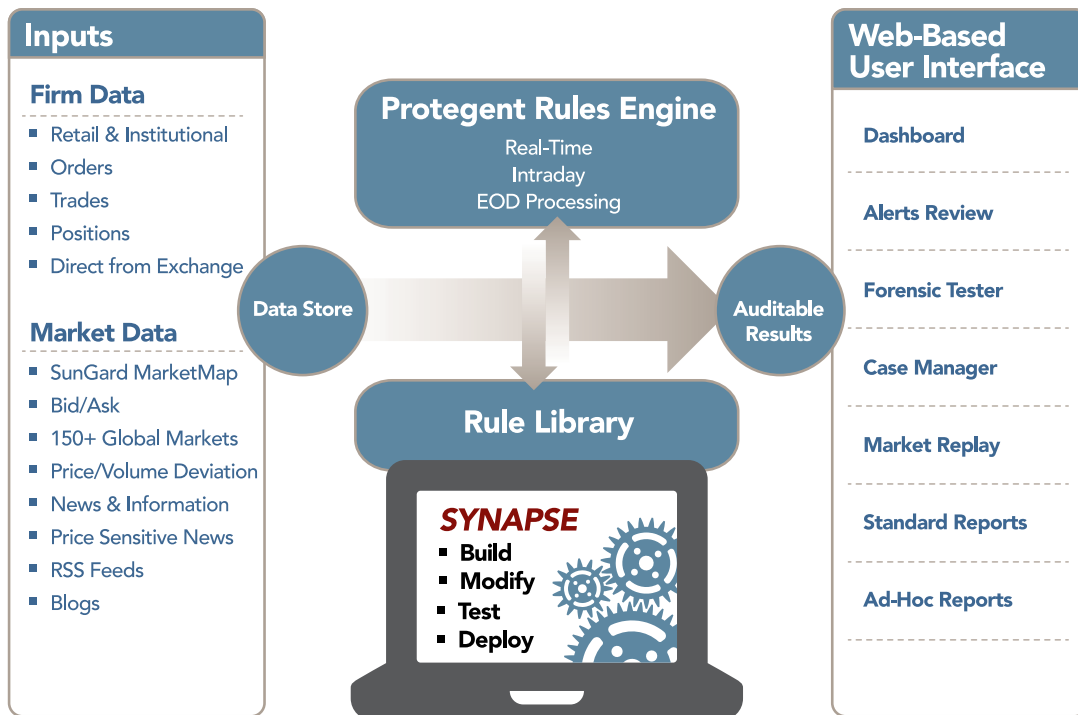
Inputs

Firm Data
- Retail & Institutional
- Orders
- Trades
- Positions
- Direct from Exchange

Market Data
- SunGard MarketMap
- Bid/Ask
- 150+ Global Markets
- Price/Volume Deviation
- News & Information
- Price Sensitive News
- RSS Feeds
- Blogs

Data Store

Protegent Rules Engine
Real-Time
Intraday
EOD Processing

Rule Library

SYNAPSE
- Build
- Modify
- Test
- Deploy

Auditable Results

Web-Based User Interface

Dashboard

Alerts Review

Forensic Tester

Case Manager

Market Replay

Standard Reports

Ad-Hoc Reports